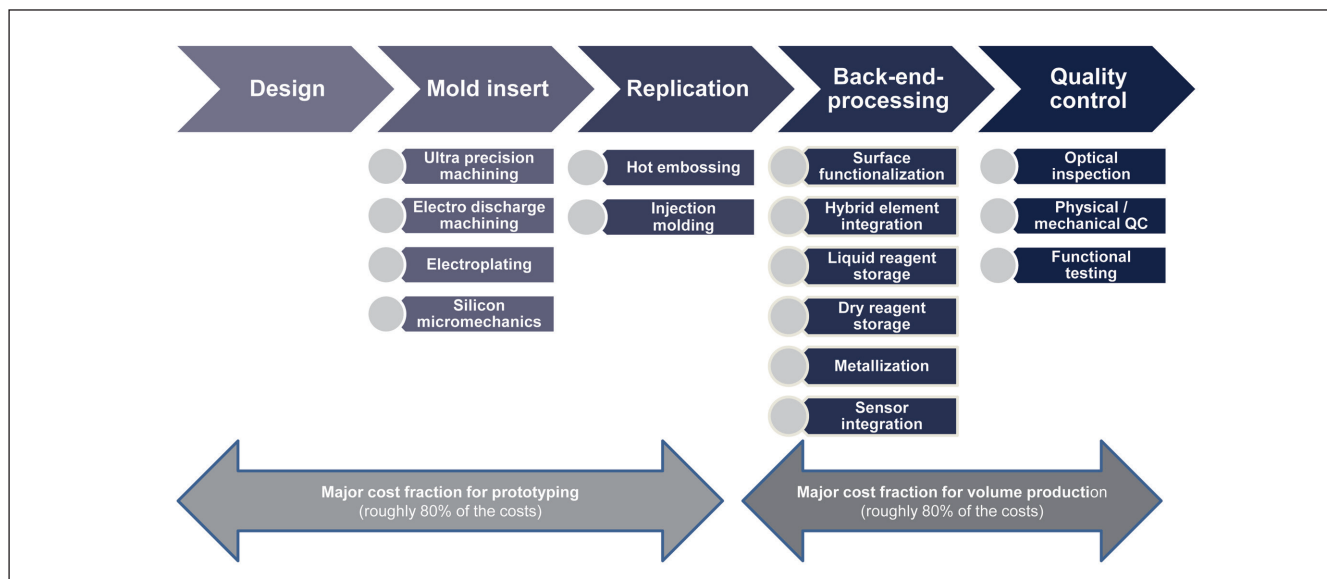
Design

Mold insert

Ultra precision machining

Electro discharge machining

Electroplating

Silicon micromechanics

Replication

Hot embossing

Injection molding

Back-end-processing

Surface functionalization

Hybrid element integration

Liquid reagent storage

Dry reagent storage

Metallization

Sensor integration

Quality control

Optical inspection

Physical / mechanical QC

Functional testing

Major cost fraction for prototyping
(roughly 80% of the costs)

Major cost fraction for volume production
(roughly 80% of the costs)